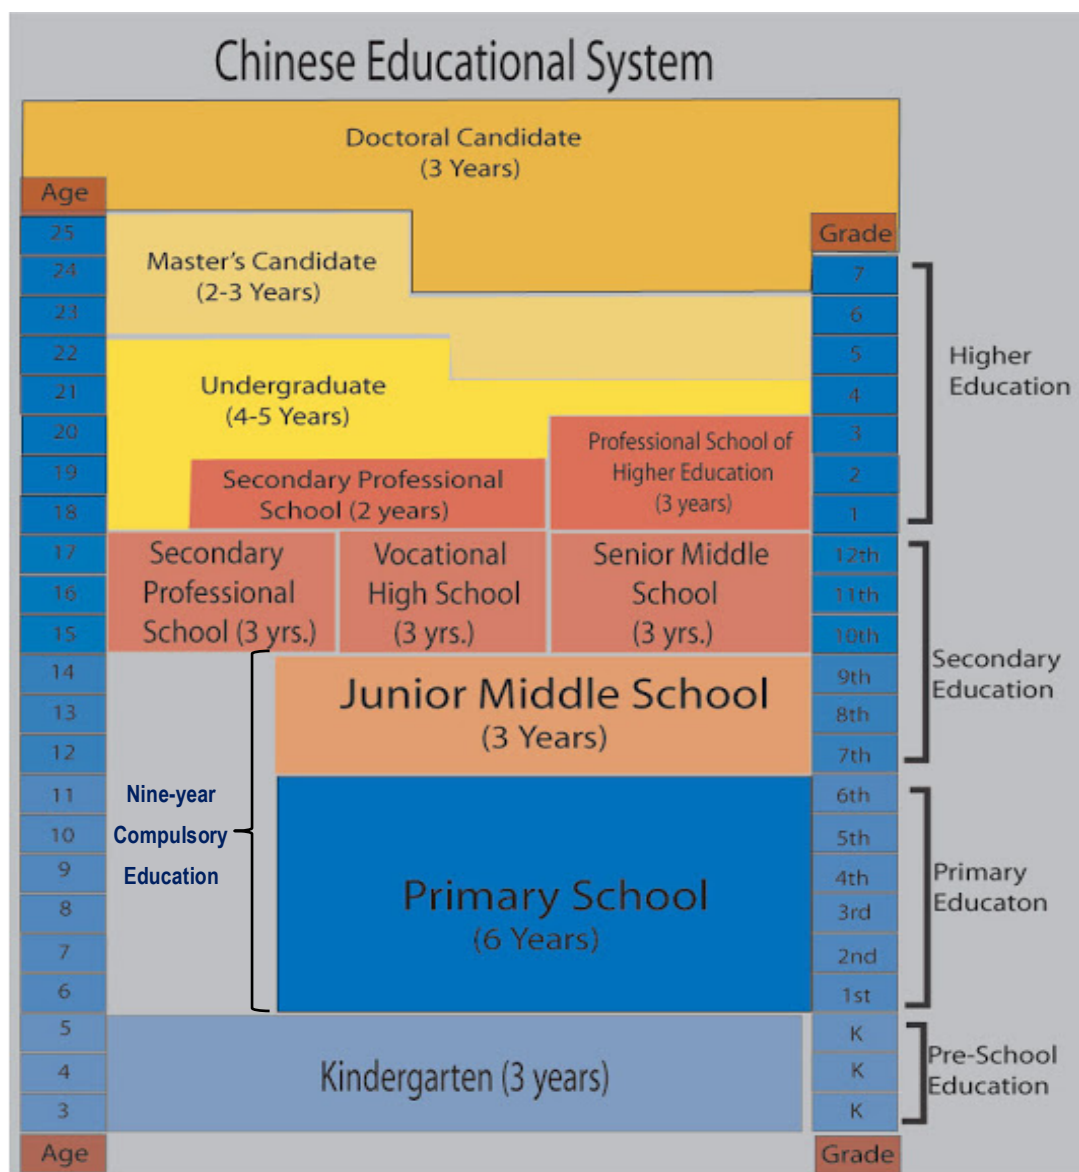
Chinese Educational System

Doctoral Candidate
(3 Years)

Age
25
24
23
22
21
20
19
18
17
16
15
14
13
12
11
10
9
8
7
6
5
4
3
Age

Master's Candidate
(2-3 Years)

Undergraduate
(4-5 Years)

Secondary Professional School (2 years)

Professional School of Higher Education
(3 years)

Secondary Professional School (3 yrs.)

Vocational High School
(3 yrs.)

Senior Middle School
(3 yrs.)

Junior Middle School
(3 Years)

Nine-year Compulsory Education

Primary School
(6 Years)

Kindergarten (3 years)

Grade
7
6
5
4
3
2
1
12th
11th
10th
9th
8th
7th
6th
5th
4th
3rd
2nd
1st
K
K
K
Grade

Higher Education

Secondary Education

Primary Educaton

Pre-School Education